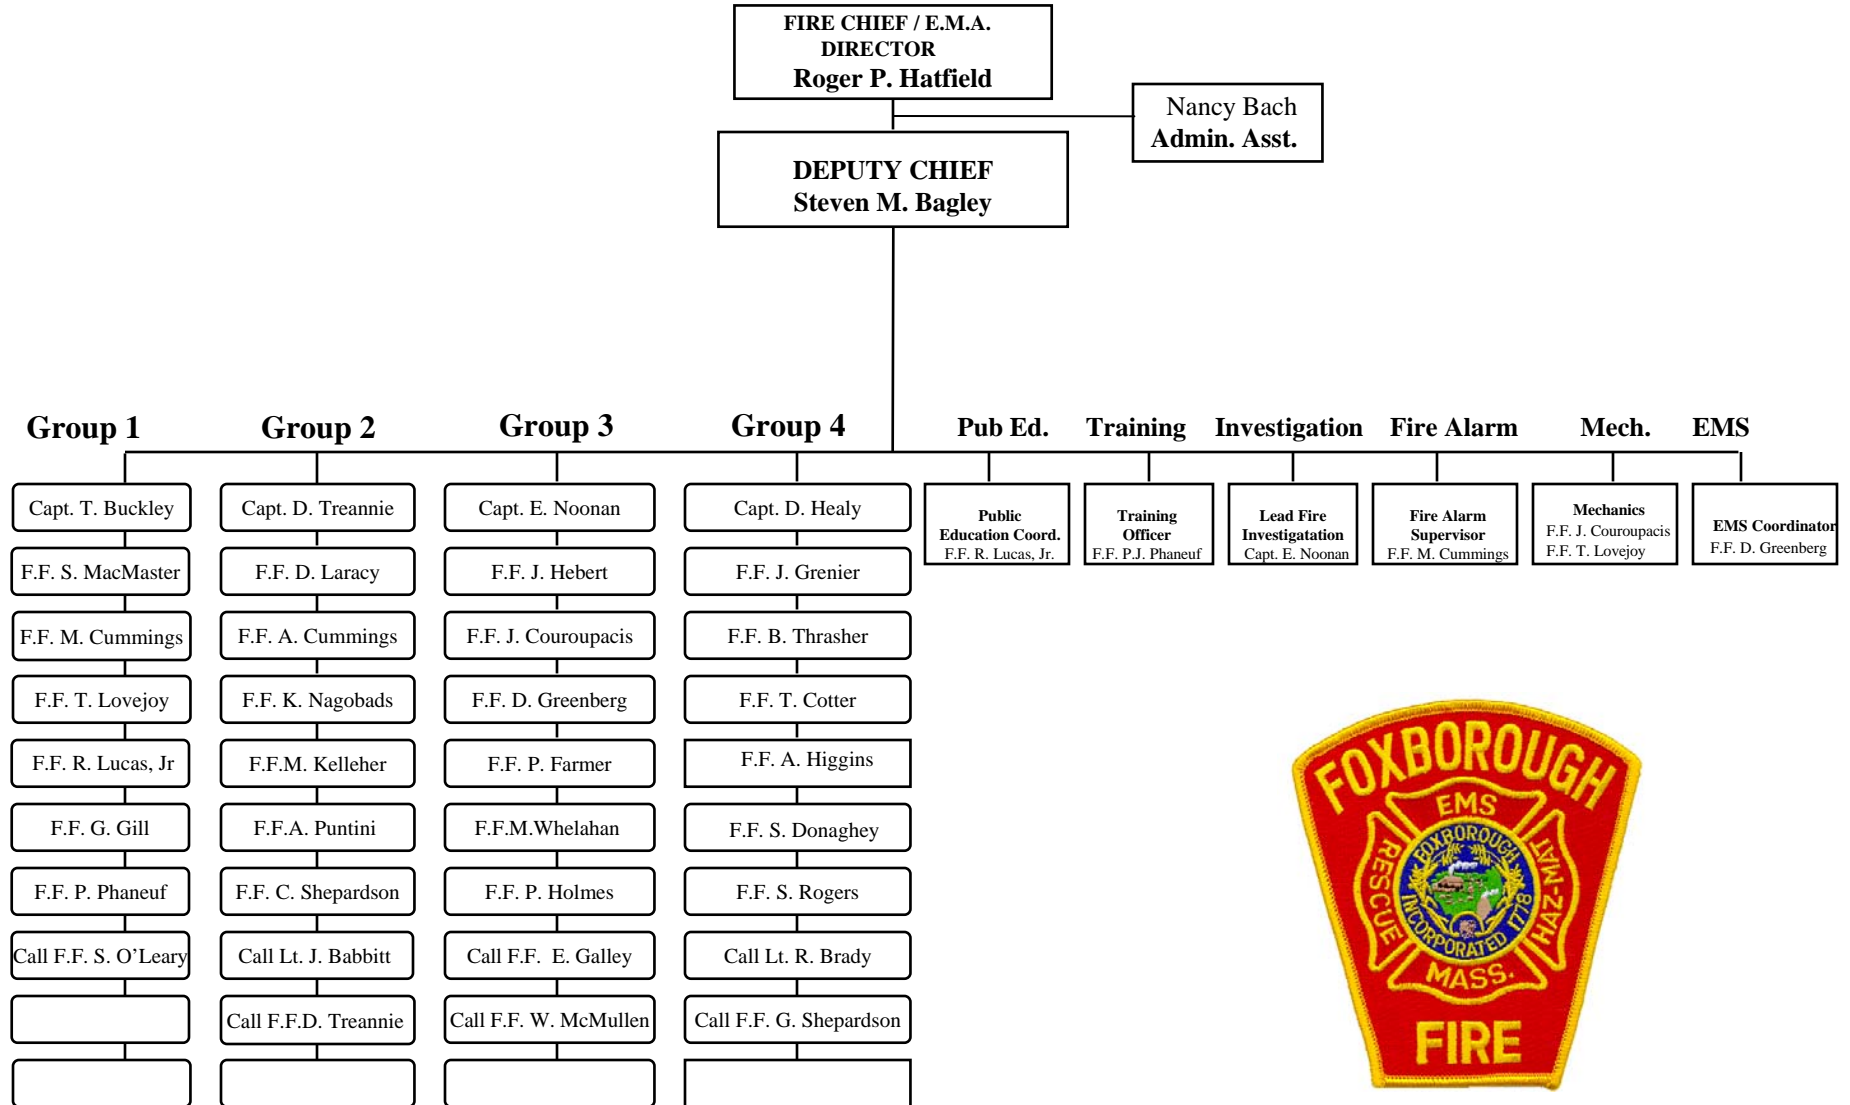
FIRE CHIEF / E.M.A. DIRECTOR
Roger P. Hatfield

Nancy Bach
Admin. Asst.

DEPUTY CHIEF
Steven M. Bagley

Group 1

Capt. T. Buckley
F.F. S. MacMaster
F.F. M. Cummings
F.F. T. Lovejoy
F.F. R. Lucas, Jr
F.F. G. Gill
F.F. P. Phaneuf
Call F.F. S. O'Leary

Group 2

Capt. D. Treannie
F.F. D. Laracy
F.F. A. Cummings
F.F. K. Nagobads
F.F.M. Kelleher
F.F.A. Puntini
F.F. C. Shepardson
Call Lt. J. Babbitt
Call F.F.D. Treannie

Group 3

Capt. E. Noonan
F.F. J. Hebert
F.F. J. Couroupacis
F.F. D. Greenberg
F.F. P. Farmer
F.F.M.Whelahan
F.F. P. Holmes
Call F.F. E. Galley
Call F.F. W. McMullen

Group 4

Capt. D. Healy
F.F. J. Grenier
F.F. B. Thrasher
F.F. T. Cotter
F.F. A. Higgins
F.F. S. Donaghey
F.F. S. Rogers
Call Lt. R. Brady
Call F.F. G. Shepardson

Pub Ed.

Public Education Coord.
F.F. R. Lucas, Jr.

Training

Training Officer
F.F. P.J. Phaneuf

Investigation

Lead Fire Investigatation
Capt. E. Noonan

Fire Alarm

Fire Alarm Supervisor
F.F. M. Cummings

Mech.

Mechanics
F.F. J. Couroupacis
F.F. T. Lovejoy

EMS

EMS Coordinator
F.F. D. Greenberg

FOXBOROUGH
EMS
FOXBOROUGH
INCORPORATED 1778
RESCUE
HAZ-MAT
MASS.
FIRE